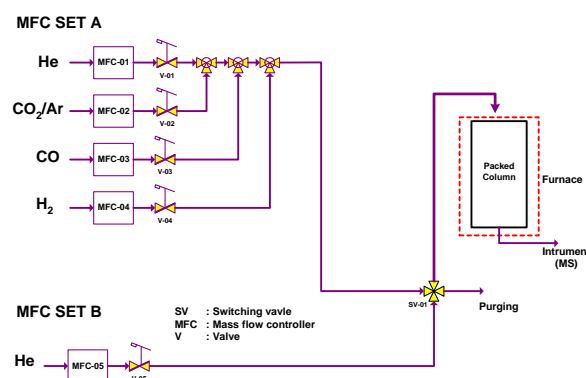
MFC SET A

He
MFC-01
V-01

$CO_2$/Ar
MFC-02
V-02

CO
MFC-03
V-03

$H_2$
MFC-04
V-04

Packed Column
Furnace

Intrumen
(MS)

SV-01
Purging

MFC SET B

SV : Switching vavle
MFC : Mass flow controller
V : Valve

He
MFC-05
V-05